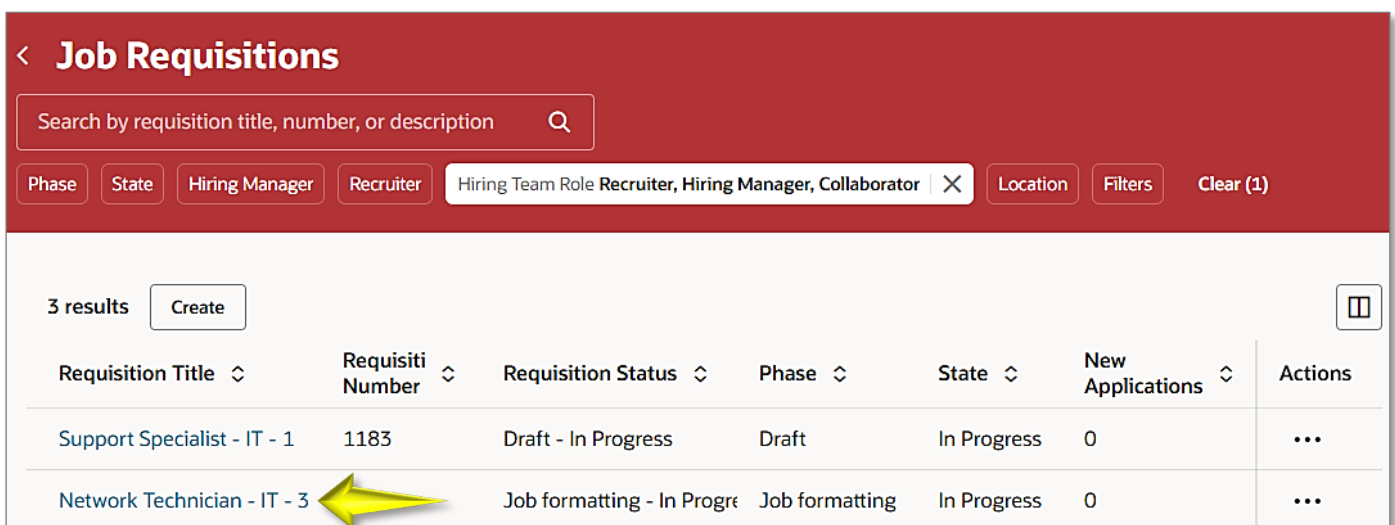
Job Requisitions

Search by requisition title, number, or description

Phase State Hiring Manager Recruiter Hiring Team Role Recruiter, Hiring Manager, Collaborator Location Filters Clear (1)

3 results Create

| Requisition Title | Requisiti Number | Requisition Status | Phase | State | New Applications | Actions |
|---|---|---|---|---|---|---|
| Support Specialist - IT - 1 | 1183 | Draft - In Progress | Draft | In Progress | 0 | ••• |
| Network Technician - IT - 3 | | Job formatting - In Progre | Job formatting | In Progress | 0 | ••• |